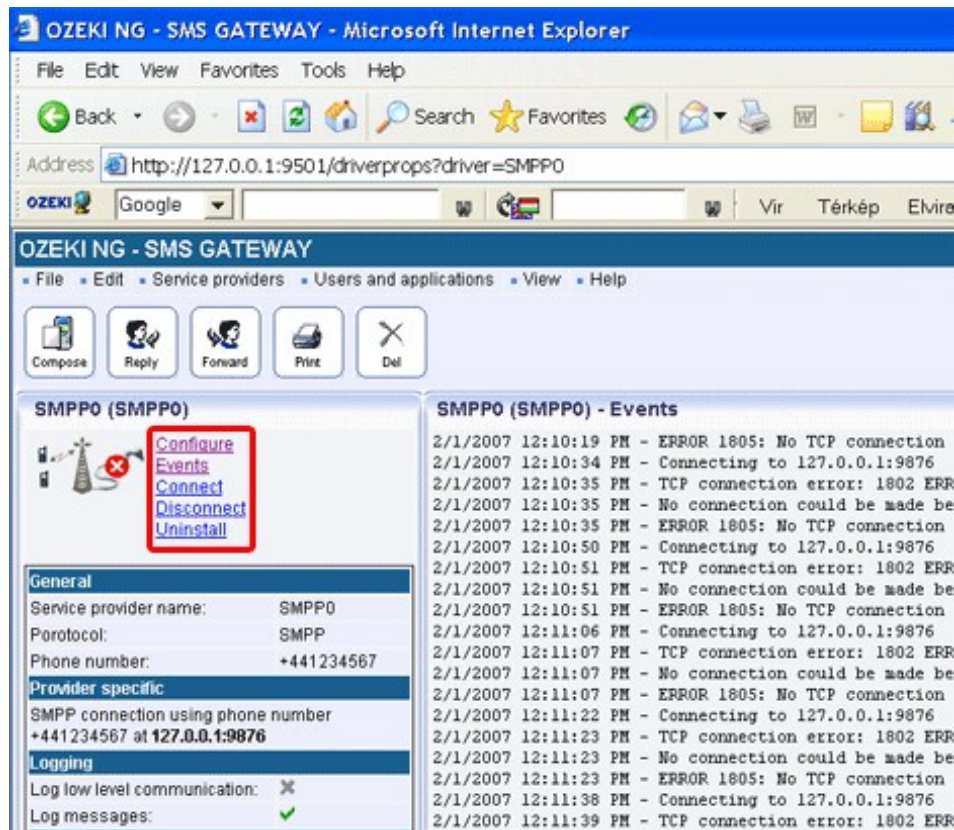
OZEKI NG - SMS GATEWAY - Microsoft Internet Explorer

File Edit View Favorites Tools Help

Back Search Favorites

Address http://127.0.0.1:9501/driverprops?driver=SMPP0

OZEKI Google Vir Térkép Elvire

OZEKI NG - SMS GATEWAY

File Edit Service providers Users and applications View Help

Compose Reply Forward Print Del

SMPP0 (SMPP0)

Configure
Events
Connect
Disconnect
Uninstall

| General | |
|---|---|
| Service provider name: | SMPP0 |
| Porotocol: | SMPP |
| Phone number: | +441234567 |

Provider specific

SMPP connection using phone number +441234567 at 127.0.0.1:9876

Logging

Log low level communication:

Log messages:

SMPP0 (SMPP0) - Events

2/1/2007 12:10:19 PM - ERROR 1805: No TCP connection
2/1/2007 12:10:34 PM - Connecting to 127.0.0.1:9876
2/1/2007 12:10:35 PM - TCP connection error: 1802 ERR
2/1/2007 12:10:35 PM - No connection could be made be
2/1/2007 12:10:35 PM - ERROR 1805: No TCP connection
2/1/2007 12:10:50 PM - Connecting to 127.0.0.1:9876
2/1/2007 12:10:51 PM - TCP connection error: 1802 ERR
2/1/2007 12:10:51 PM - No connection could be made be
2/1/2007 12:10:51 PM - ERROR 1805: No TCP connection
2/1/2007 12:11:06 PM - Connecting to 127.0.0.1:9876
2/1/2007 12:11:07 PM - TCP connection error: 1802 ERR
2/1/2007 12:11:07 PM - No connection could be made be
2/1/2007 12:11:07 PM - ERROR 1805: No TCP connection
2/1/2007 12:11:22 PM - Connecting to 127.0.0.1:9876
2/1/2007 12:11:23 PM - TCP connection error: 1802 ERR
2/1/2007 12:11:23 PM - No connection could be made be
2/1/2007 12:11:23 PM - ERROR 1805: No TCP connection
2/1/2007 12:11:38 PM - Connecting to 127.0.0.1:9876
2/1/2007 12:11:39 PM - TCP connection error: 1802 ERR